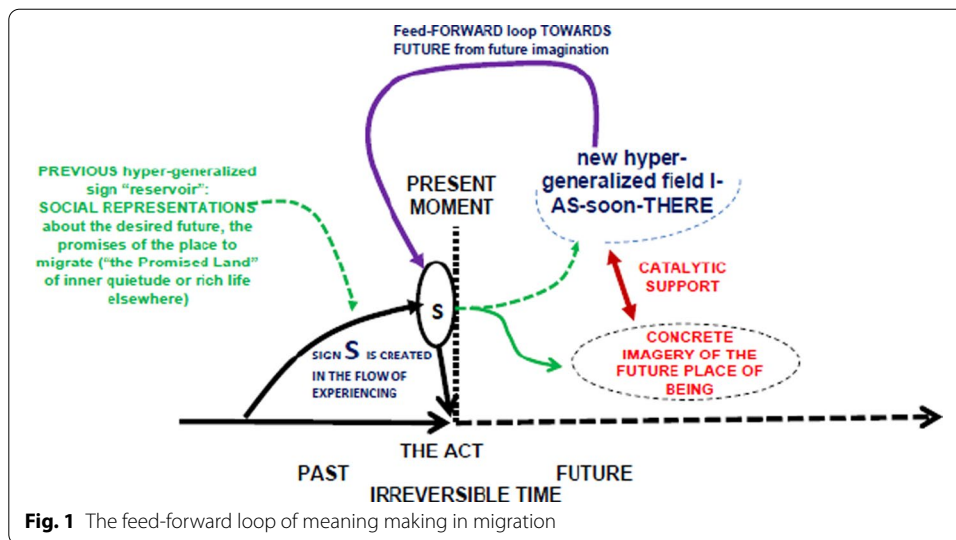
Feed-FORWARD loop TOWARDS FUTURE from future imagination

PREVIOUS hyper-generalized sign "reservoir": SOCIAL REPRESENTATIONS about the desired future, the promises of the place to migrate ("the Promised Land" of inner quietude or rich life elsewhere)

PRESENT MOMENT

new hyper-generalized field I-AS-soon-THERE

CATALYTIC SUPPORT

S

SIGN S IS CREATED IN THE FLOW OF EXPERIENCING

CONCRETE IMAGERY OF THE FUTURE PLACE OF BEING

THE ACT

PAST

FUTURE

IRREVERSIBLE TIME

**Fig. 1** The feed-forward loop of meaning making in migration